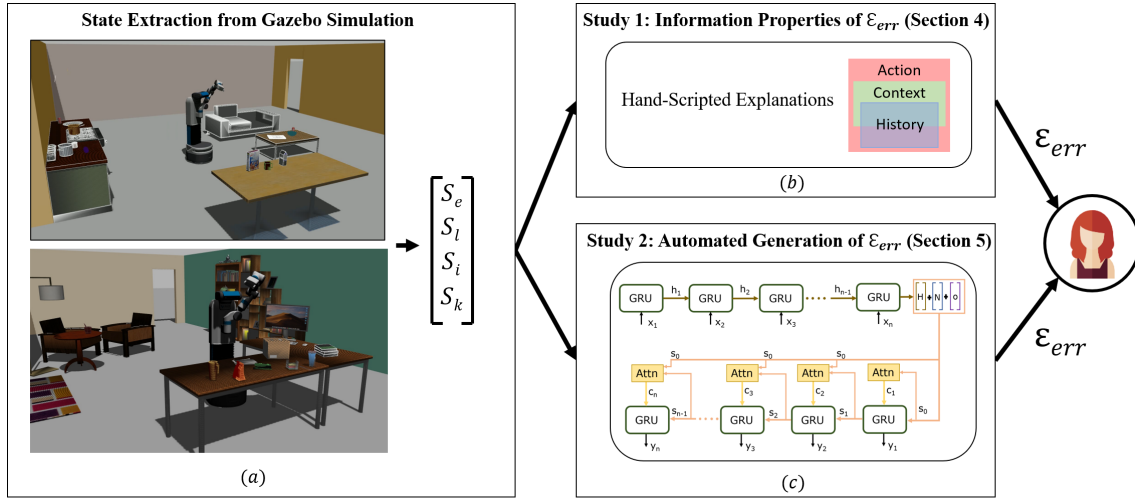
State Extraction from Gazebo Simulation

$\begin{bmatrix} S_e \\ S_l \\ S_i \\ S_k \end{bmatrix}$

$(a)$

Study 1: Information Properties of $\mathcal{E}_{err}$ (Section 4)

Hand-Scripted Explanations

Action

Context

History

$(b)$

Study 2: Automated Generation of $\mathcal{E}_{err}$ (Section 5)

GRU $h_1$ GRU $h_2$ GRU $h_{n-1}$ GRU

$x_1$ $x_2$ $x_3$ $x_n$

H N o

$s_0$ $s_0$ $s_0$

Attn Attn Attn Attn

$c_n$ $c_3$ $c_2$ $c_1$

GRU $s_{n-1}$ GRU $s_2$ GRU $s_1$ GRU $s_0$

$y_n$ $y_3$ $y_2$ $y_1$

$(c)$

$\mathcal{E}_{err}$

$\mathcal{E}_{err}$